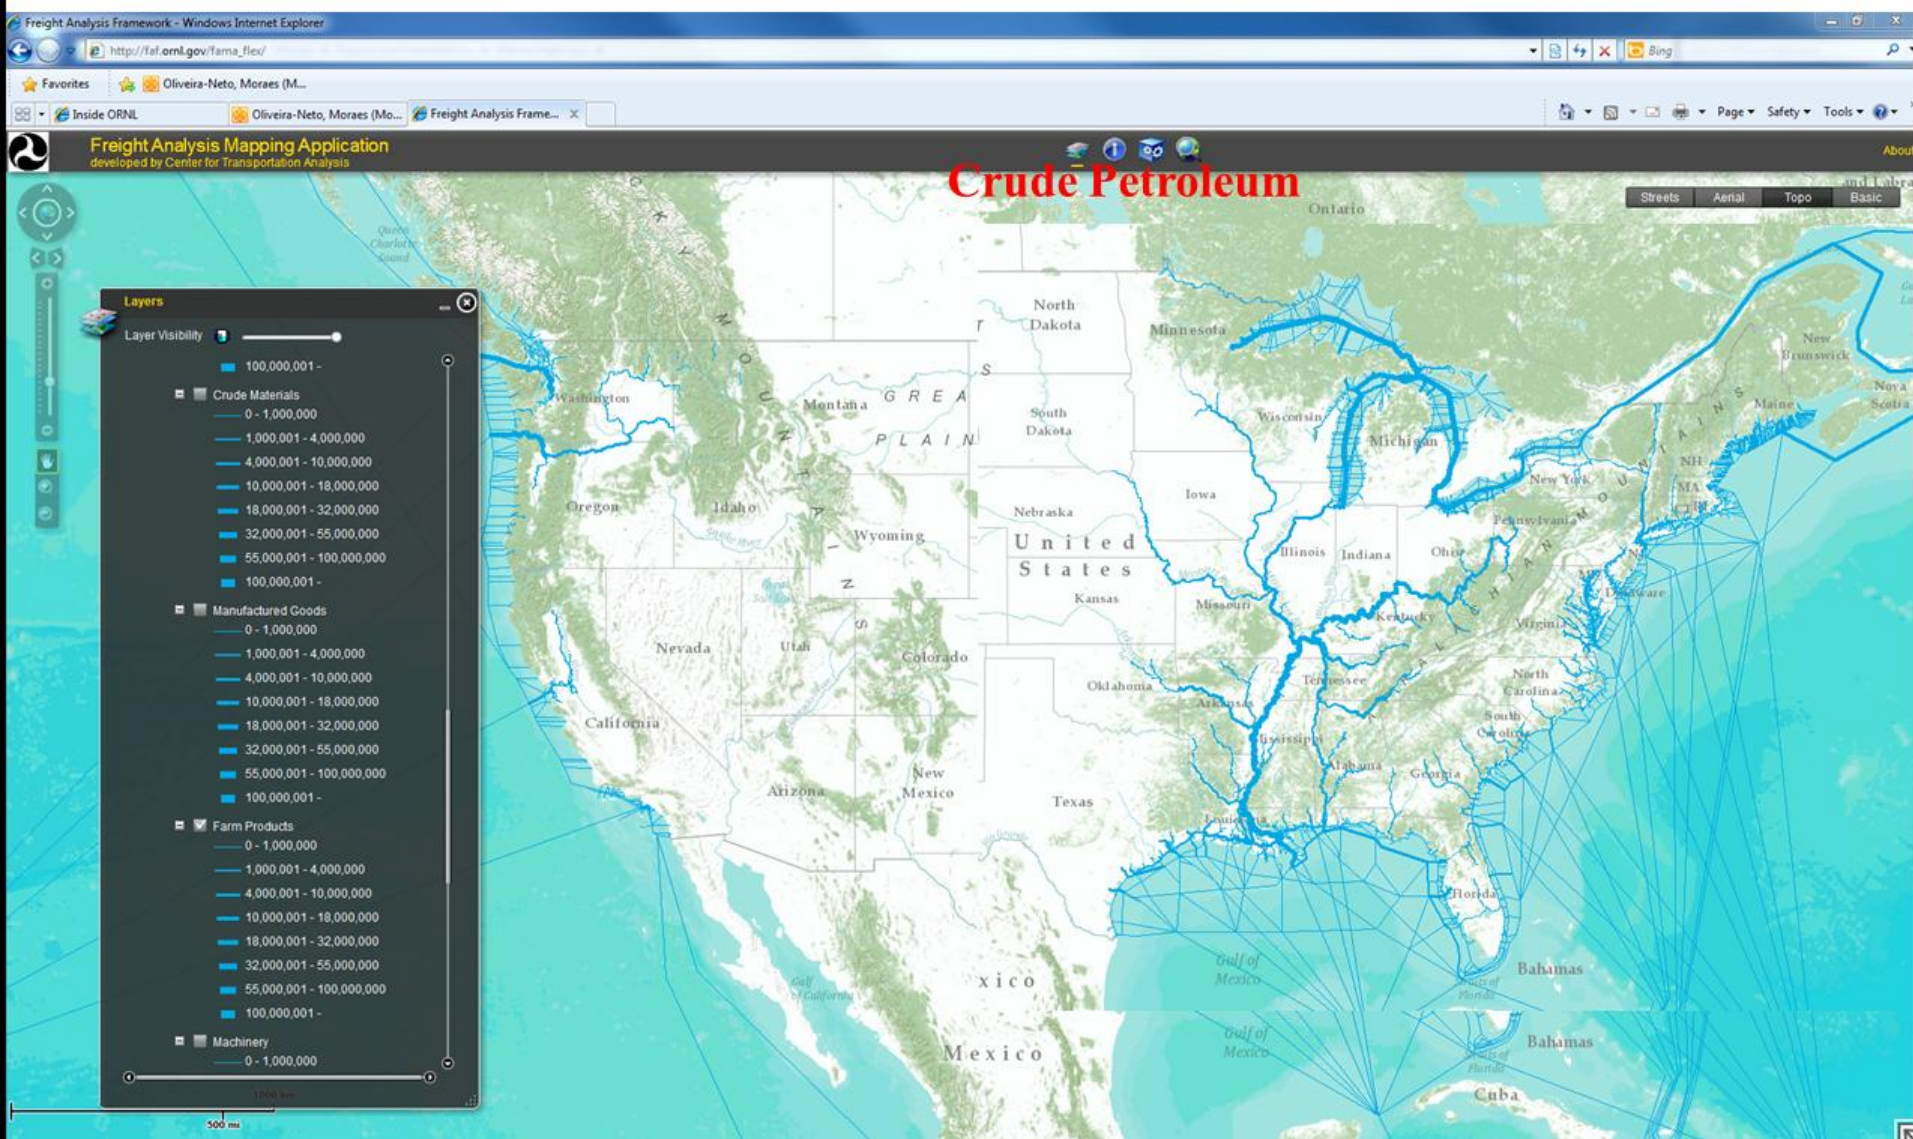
Freight Analysis Framework - Windows Internet Explorer

http://faf.ornl.gov/fama_flex/

Bing

Favorites

Oliveira-Neto, Moraes (M...

Inside ORNL

Oliveira-Neto, Moraes (Mo...

Freight Analysis Frame...

Page ▾ Safety ▾ Tools ▾

Freight Analysis Mapping Application
developed by Center for Transportation Analysis

About

Crude Petroleum

Streets Aerial Topo Basic

Layers

Layer Visibility

100,000,001 -

Crude Materials
0 - 1,000,000
1,000,001 - 4,000,000
4,000,001 - 10,000,000
10,000,001 - 18,000,000
18,000,001 - 32,000,000
32,000,001 - 55,000,000
55,000,001 - 100,000,000
100,000,001 -

Manufactured Goods
0 - 1,000,000
1,000,001 - 4,000,000
4,000,001 - 10,000,000
10,000,001 - 18,000,000
18,000,001 - 32,000,000
32,000,001 - 55,000,000
55,000,001 - 100,000,000
100,000,001 -

Farm Products
0 - 1,000,000
1,000,001 - 4,000,000
4,000,001 - 10,000,000
10,000,001 - 18,000,000
18,000,001 - 32,000,000
32,000,001 - 55,000,000
55,000,001 - 100,000,000
100,000,001 -

Machinery
0 - 1,000,000

500 mi

Ontario

North Dakota

Minnesota

Washington

Montana

GREAT PLAINS

ROCKY MOUNTAINS

South Dakota

Wisconsin

Michigan

New Brunswick

Nova Scotia

Maine

NH

MA

CT

New York

Pennsylvania

APPALACHIAN MOUNTAINS

Oregon

Idaho

Wyoming

Nebraska

Iowa

United States

Illinois

Indiana

Ohio

Kansas

Missouri

Kentucky

Virginia

Delaware

Nevada

Utah

Colorado

Oklahoma

Tennessee

North Carolina

South Carolina

Arkansas

California

Mississippi

Alabama

Georgia

New Mexico

Arizona

Texas

Louisiana

Florida

Gulf of Mexico

Bahamas

xico

Mexico

Gulf of Mexico

Bahamas

Cuba